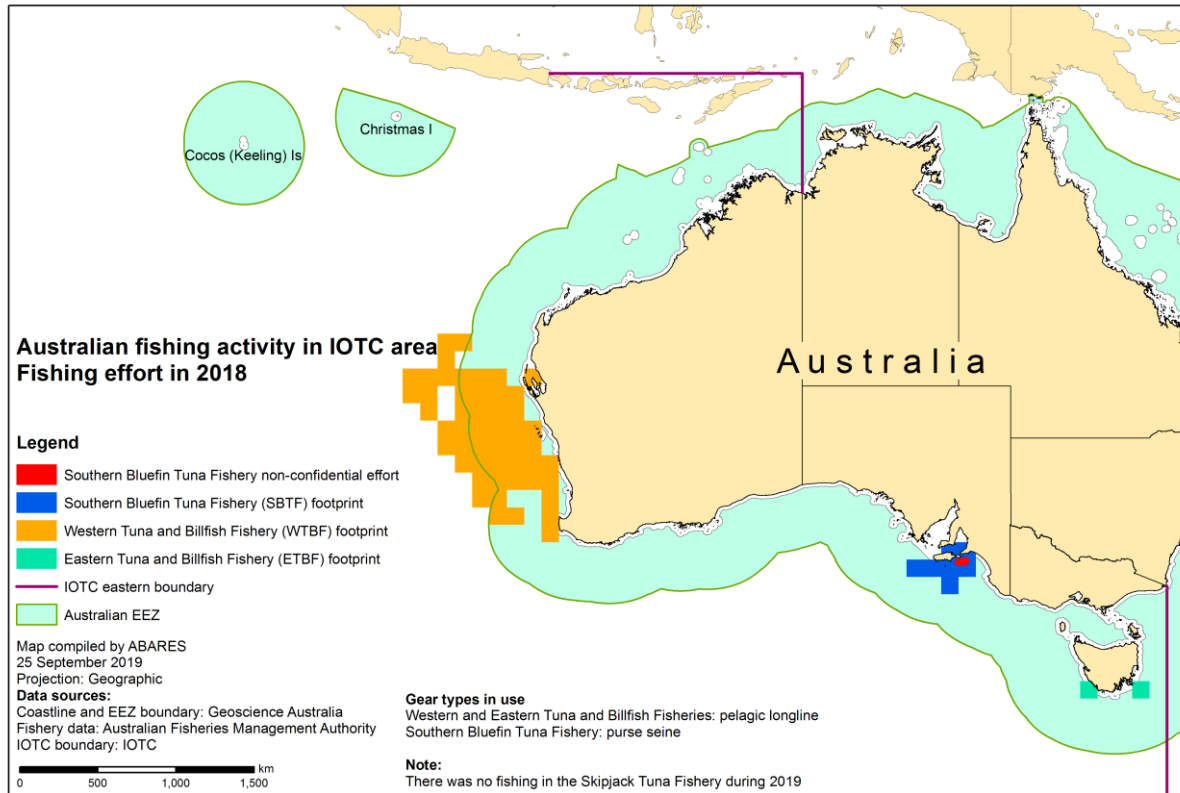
Christmas I

Cocos (Keeling) Is

Australian fishing activity in IOTC area
Fishing effort in 2018

Australia

Legend

Southern Bluefin Tuna Fishery non-confidential effort

Southern Bluefin Tuna Fishery (SBTF) footprint

Western Tuna and Billfish Fishery (WTBF) footprint

Eastern Tuna and Billfish Fishery (ETBF) footprint

IOTC eastern boundary

Australian EEZ

Map compiled by ABARES
25 September 2019
Projection: Geographic
**Data sources:**
Coastline and EEZ boundary: Geoscience Australia
Fishery data: Australian Fisheries Management Authority
IOTC boundary: IOTC

0 500 1,000 1,500 km

**Gear types in use**
Western and Eastern Tuna and Billfish Fisheries: pelagic longline
Southern Bluefin Tuna Fishery: purse seine

**Note:**
There was no fishing in the Skipjack Tuna Fishery during 2019